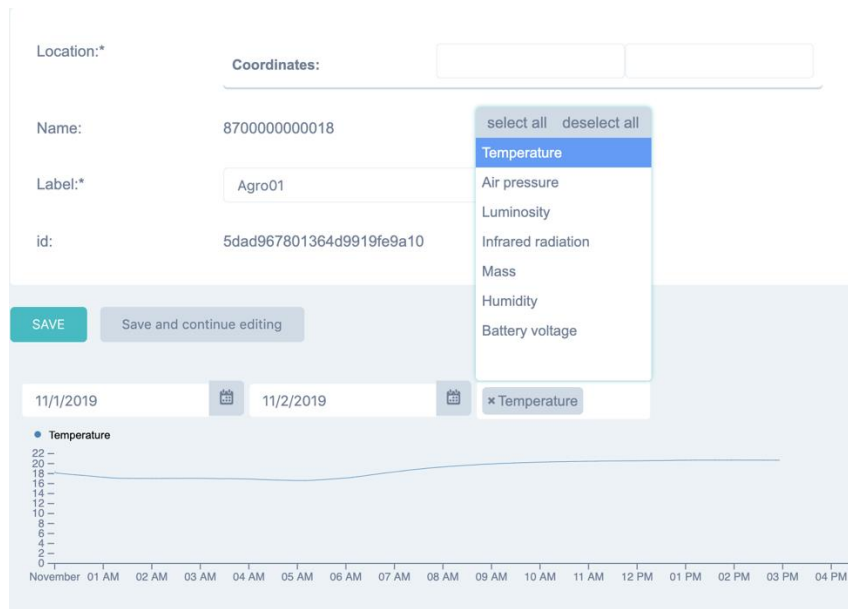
Location:*

Coordinates:

Name: 8700000000018

Label:* Agro01

id: 5dad967801364d9919fe9a10

select all deselect all

Temperature
Air pressure
Luminosity
Infrared radiation
Mass
Humidity
Battery voltage

SAVE

Save and continue editing

11/1/2019

11/2/2019

× Temperature

Temperature

22
20
18
16
14
12
10
8
6
4
2
0

November 01 AM 02 AM 03 AM 04 AM 05 AM 06 AM 07 AM 08 AM 09 AM 10 AM 11 AM 12 PM 01 PM 02 PM 03 PM 04 PM